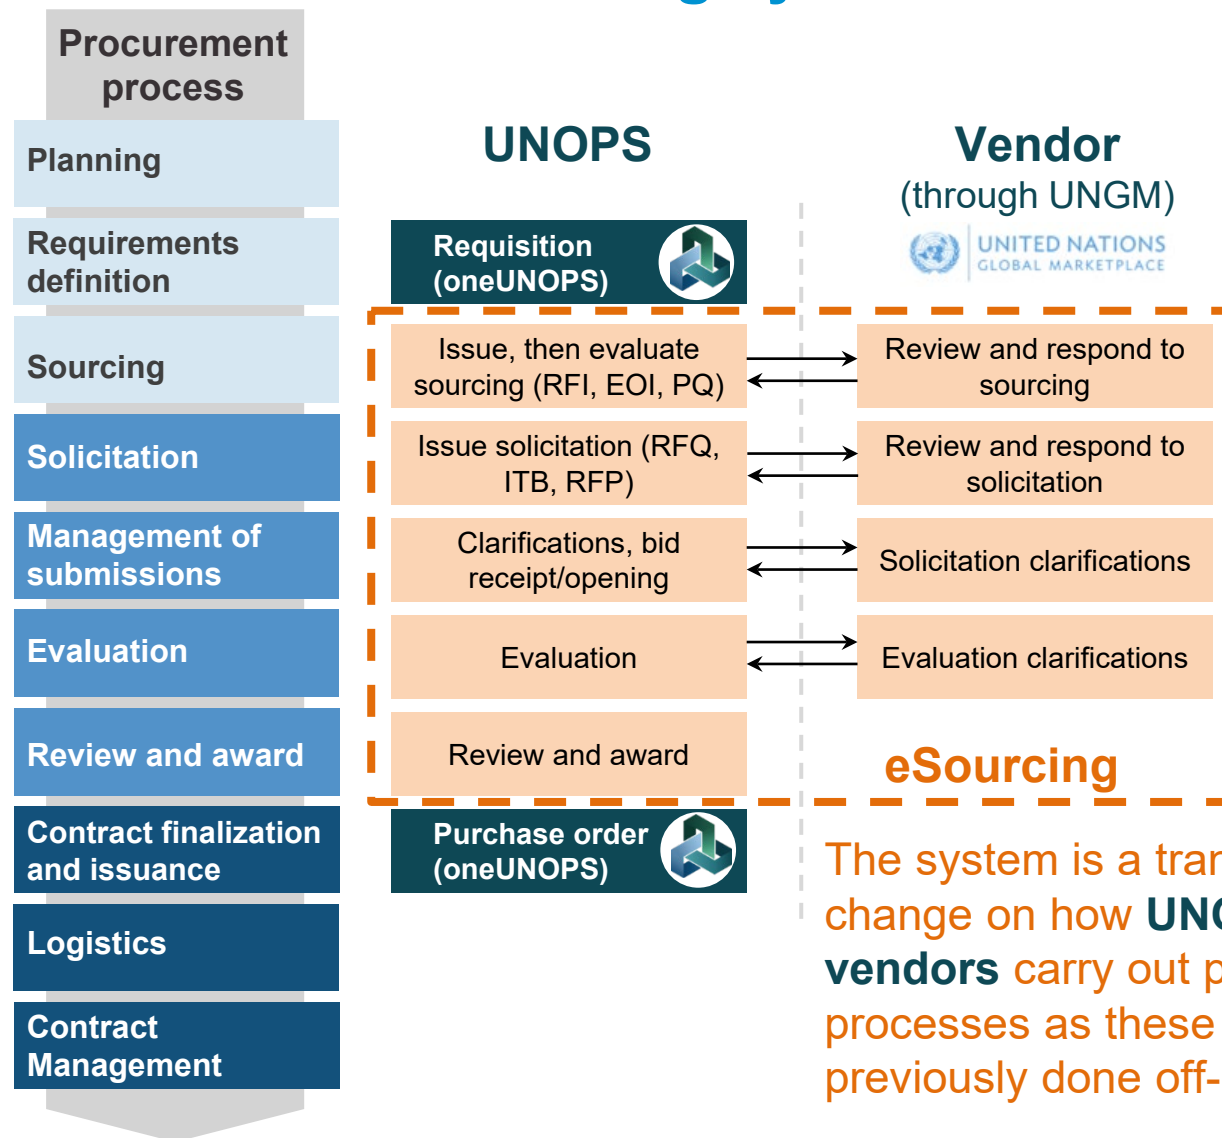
Procurement process

Planning

Requirements definition

Sourcing

Solicitation

Management of submissions

Evaluation

Review and award

Contract finalization and issuance

Logistics

Contract Management

UNOPS

Vendor
(through UNGM)

UNITED NATIONS GLOBAL MARKETPLACE

Requisition (oneUNOPS)

Issue, then evaluate sourcing (RFI, EOI, PQ)

Review and respond to sourcing

Issue solicitation (RFQ, ITB, RFP)

Review and respond to solicitation

Clarifications, bid receipt/opening

Solicitation clarifications

Evaluation

Evaluation clarifications

Review and award

eSourcing

Purchase order (oneUNOPS)

The system is a tra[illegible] change on how UN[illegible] vendors carry out p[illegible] processes as these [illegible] previously done off-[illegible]